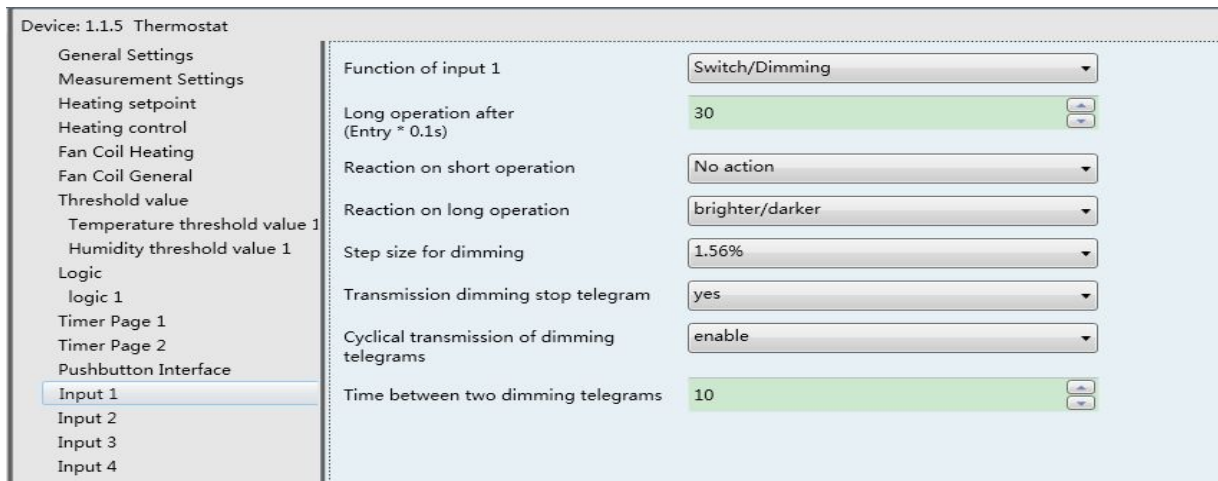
Device: 1.1.5 Thermostat

General Settings
Measurement Settings
Heating setpoint
Heating control
Fan Coil Heating
Fan Coil General
Threshold value
Temperature threshold value 1
Humidity threshold value 1
Logic
logic 1
Timer Page 1
Timer Page 2
Pushbutton Interface
Input 1
Input 2
Input 3
Input 4

Function of input 1 | Switch/Dimming

Long operation after (Entry * 0.1s) | 30

Reaction on short operation | No action

Reaction on long operation | brighter/darker

Step size for dimming | 1.56%

Transmission dimming stop telegram | yes

Cyclical transmission of dimming telegrams | enable

Time between two dimming telegrams | 10